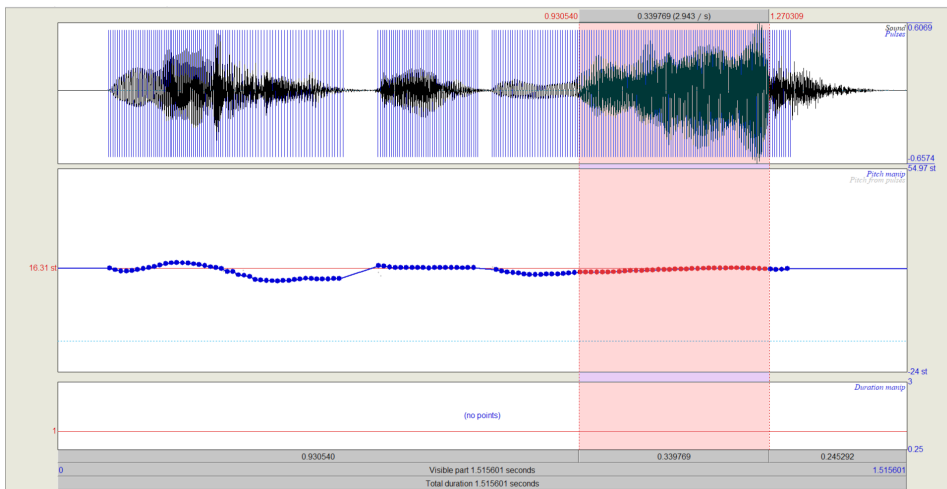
0.930540
0.339769 (2.943 / s)
1.270309
Sound
Pulses
0.6069
-0.6574
54.97 st
Pitch manip
Pitch from pulses
16.31 st
-24 st
3
Duration manip
(no points)
1
0.25
0.930540
0.339769
0.245292
0
Visible part 1.515601 seconds
1.515601
Total duration 1.515601 seconds